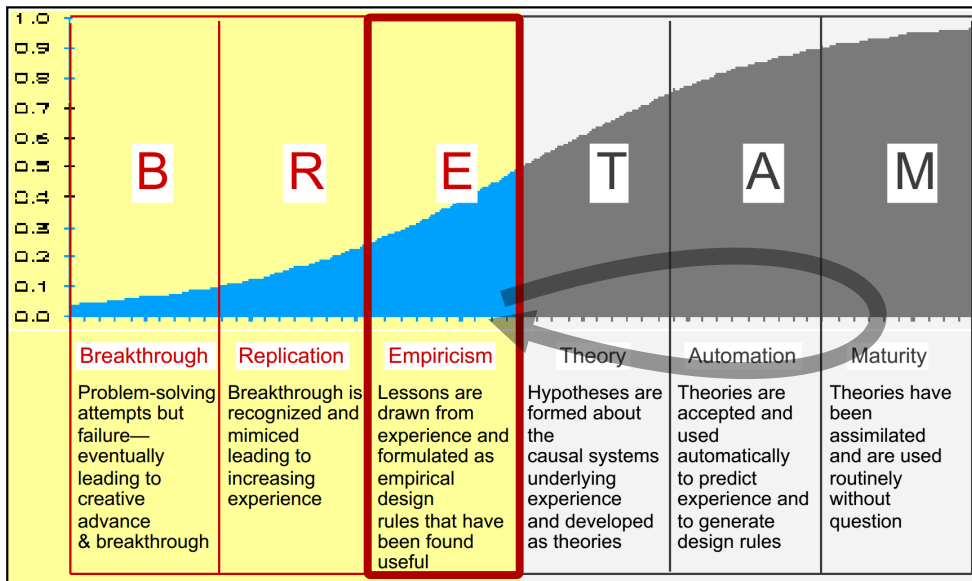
1.0
0.9
0.8
0.7
0.6
0.5
0.4
0.3
0.2
0.1
0.0

B
R
E
T
A
M

Breakthrough

Problem-solving attempts but failure—eventually leading to creative advance & breakthrough

Replication

Breakthrough is recognized and mimiced leading to increasing experience

Empiricism

Lessons are drawn from experience and formulated as empirical design rules that have been found useful

Theory

Hypotheses are formed about the causal systems underlying experience and developed as theories

Automation

Theories are accepted and used automatically to predict experience and to generate design rules

Maturity

Theories have been assimilated and are used routinely without question